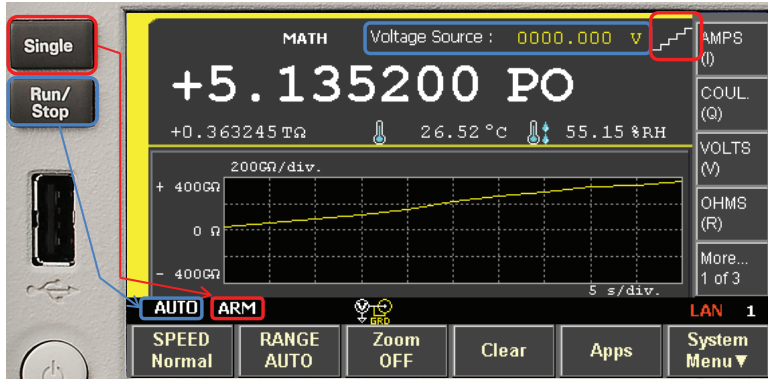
Single

Run/ Stop

MATH

Voltage Source : 0000.000 V

+5.135200 PO

+0.363245 TΩ

26.52 °C

55.15 %RH

200GΩ/div.

+ 400GΩ

0 Ω

- 400GΩ

5 s/div.

AMPS (I)

COUL. (Q)

VOLTS (V)

OHMS (R)

More... 1 of 3

AUTO

ARM

GRD

LAN 1

SPEED Normal

RANGE AUTO

Zoom OFF

Clear

Apps

System Menu▼